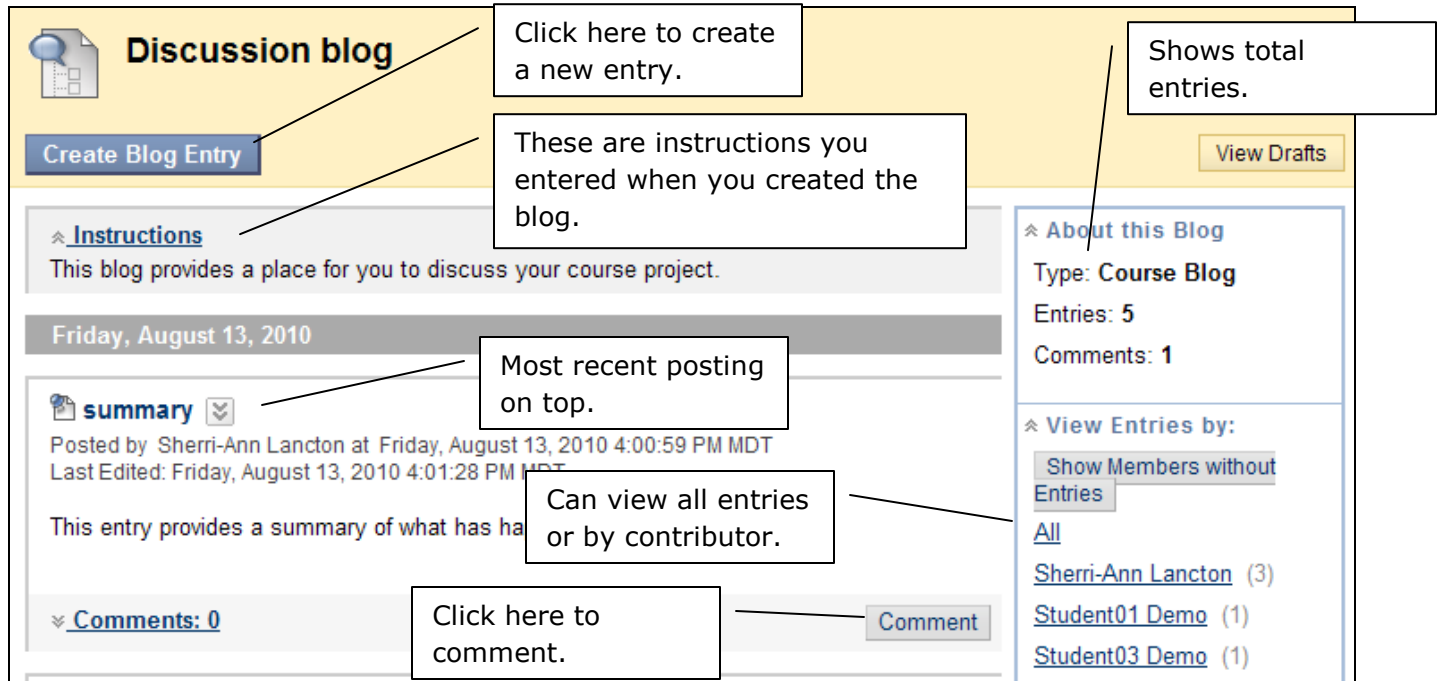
Discussion blog

Click here to create a new entry.

Shows total entries.

Create Blog Entry

These are instructions you entered when you created the blog.

View Drafts

Instructions
This blog provides a place for you to discuss your course project.

About this Blog
Type: Course Blog
Entries: 5
Comments: 1

Friday, August 13, 2010

Most recent posting on top.

summary
Posted by Sherri-Ann Lancton at Friday, August 13, 2010 4:00:59 PM MDT
Last Edited: Friday, August 13, 2010 4:01:28 PM MDT

This entry provides a summary of what has ha

Can view all entries or by contributor.

View Entries by:
Show Members without Entries
All
Sherri-Ann Lancton (3)
Student01 Demo (1)
Student03 Demo (1)

Comments: 0

Click here to comment.

Comment